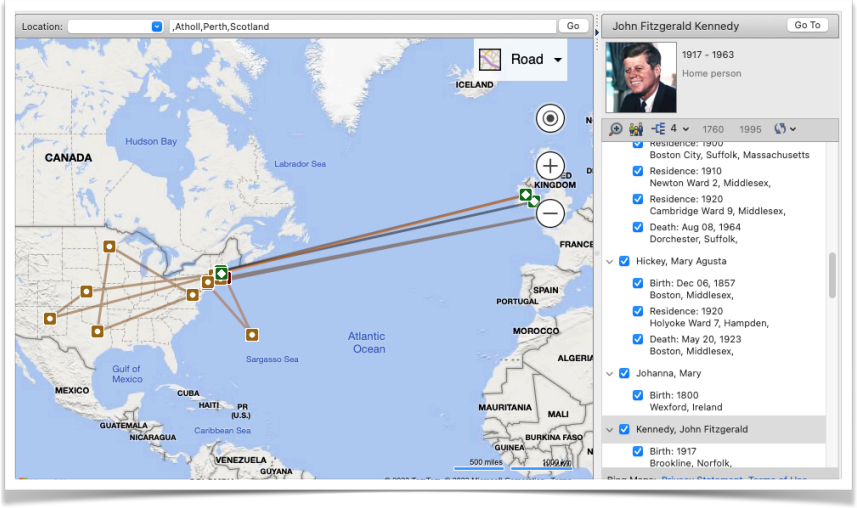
Location: ,Atholl,Perth,Scotland Go

Road

ICELAND

Hudson Bay

CANADA

Labrador Sea

KINGDOM

FRANCE

PORTUGAL

SPAIN

Atlantic Ocean

MOROCCO

ALGERIA

Sargasso Sea

Gulf of Mexico

MEXICO

CUBA

HAITI

PR (U.S.)

GUATEMALA

NICARAGUA

Caribbean Sea

VENEZUELA

GUYANA

MAURITANIA

MALI

NIGER

BURKINA FASO

GHANA

500 miles

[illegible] km

© 2022 TomTom, © 2022 Microsoft Corporation, Terms

John Fitzgerald Kennedy Go To

1917 - 1963

Home person

4 1760 1995

Residence: 1900
Boston City, Suffolk, Massachusetts

Residence: 1910
Newton Ward 2, Middlesex,

Residence: 1920
Cambridge Ward 9, Middlesex,

Death: Aug 08, 1964
Dorchester, Suffolk,

Hickey, Mary Agusta

Birth: Dec 06, 1857
Boston, Middlesex,

Residence: 1920
Holyoke Ward 7, Hampden,

Death: May 20, 1923
Boston, Middlesex,

Johanna, Mary

Birth: 1800
Wexford, Ireland

Kennedy, John Fitzgerald

Birth: 1917
Brookline, Norfolk,

Bing Maps: Privacy Statement Terms of Use